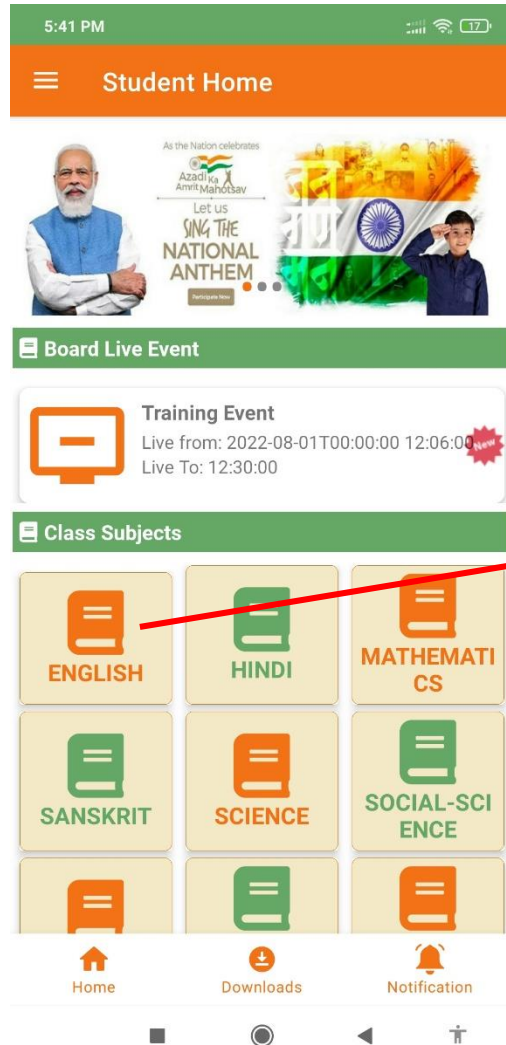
5:41 PM

17

Student Home

As the Nation celebrates
Azadi Ka Amrit Mahotsav
Let us
SING THE
NATIONAL
ANTHEM
Participate Now

Board Live Event

Training Event
Live from: 2022-08-01T00:00:00 12:06:00
Live To: 12:30:00
New

Class Subjects

ENGLISH
HINDI
MATHEMATICS
SANSKRIT
SCIENCE
SOCIAL-SCIENCE

Home
Downloads
Notification